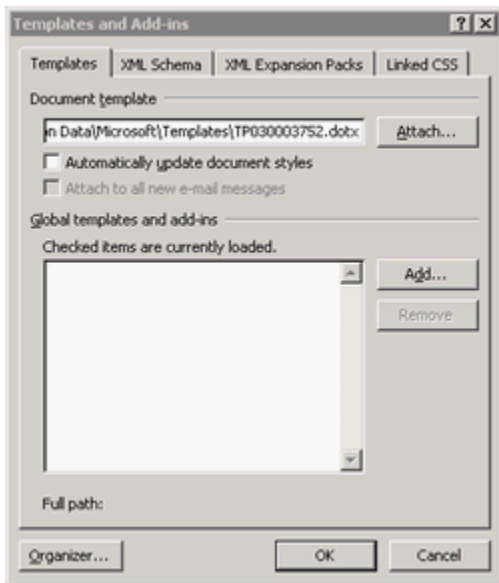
Templates and Add-ins

? X

Templates | XML Schema | XML Expansion Packs | Linked CSS

Document template

n Data\Microsoft\Templates\TP030003752.dotx

Attach...

Automatically update document styles

Attach to all new e-mail messages

Global templates and add-ins

Checked items are currently loaded.

Add...

Remove

Full path:

Organizer...

OK

Cancel